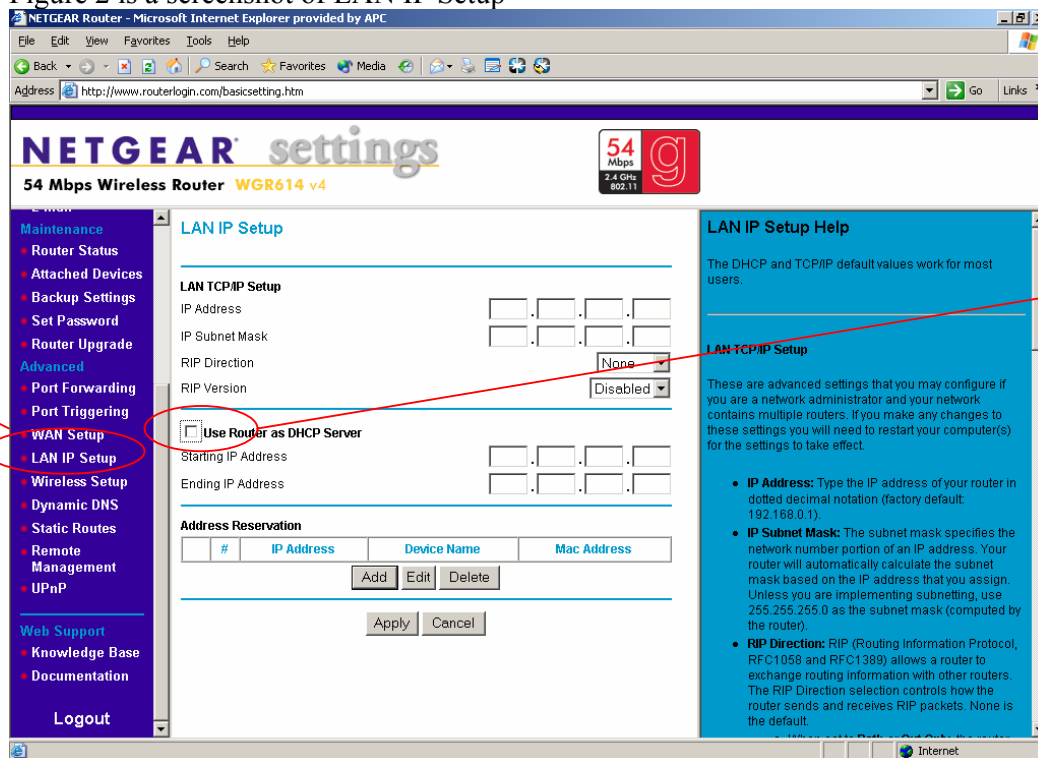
Figure 2 is a screenshot of LAN IP Setup

NETGEAR Router - Microsoft Internet Explorer provided by APC

File Edit View Favorites Tools Help

Back Search Favorites Media

Address http://www.routerlogin.com/basicsetting.htm

Go Links

NETGEAR settings

54 Mbps Wireless Router WGR614 v4

54 Mbps 2.4 GHz 802.11 g

Maintenance
Router Status
Attached Devices
Backup Settings
Set Password
Router Upgrade
Advanced
Port Forwarding
Port Triggering
WAN Setup
LAN IP Setup
Wireless Setup
Dynamic DNS
Static Routes
Remote Management
UPnP

Web Support
Knowledge Base
Documentation

Logout

LAN IP Setup

LAN TCP/IP Setup
IP Address
IP Subnet Mask
RIP Direction None
RIP Version Disabled

Use Router as DHCP Server
Starting IP Address
Ending IP Address

Address Reservation

| | # | IP Address | Device Name | Mac Address |
|---|---|---|---|---|

Add Edit Delete

Apply Cancel

LAN IP Setup Help

The DHCP and TCP/IP default values work for most users.

LAN TCP/IP Setup

These are advanced settings that you may configure if you are a network administrator and your network contains multiple routers. If you make any changes to these settings you will need to restart your computer(s) for the settings to take effect.

• IP Address: Type the IP address of your router in dotted decimal notation (factory default: 192.168.0.1).
• IP Subnet Mask: The subnet mask specifies the network number portion of an IP address. Your router will automatically calculate the subnet mask based on the IP address that you assign. Unless you are implementing subnetting, use 255.255.255.0 as the subnet mask (computed by the router).
• RIP Direction: RIP (Routing Information Protocol, RFC1058 and RFC1389) allows a router to exchange routing information with other routers. The RIP Direction selection controls how the router sends and receives RIP packets. None is the default.

Internet